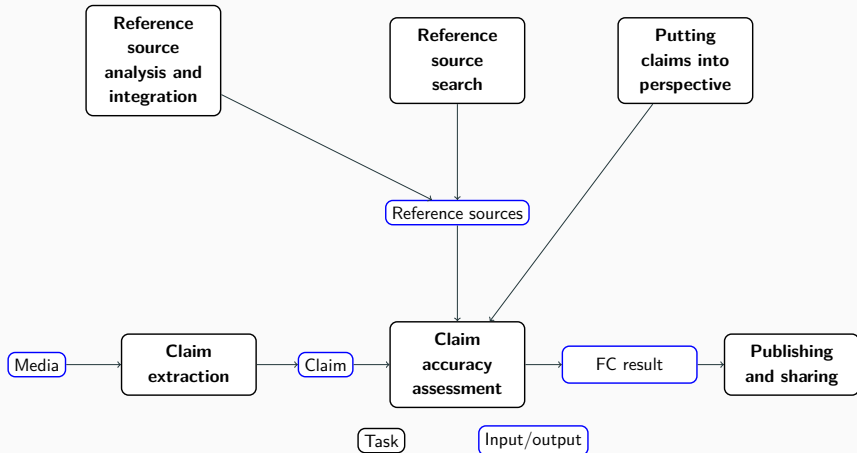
Reference source analysis and integration

Reference source search

Putting claims into perspective

Reference sources

Media

Claim extraction

Claim

Claim accuracy assessment

FC result

Publishing and sharing

Task

Input/output